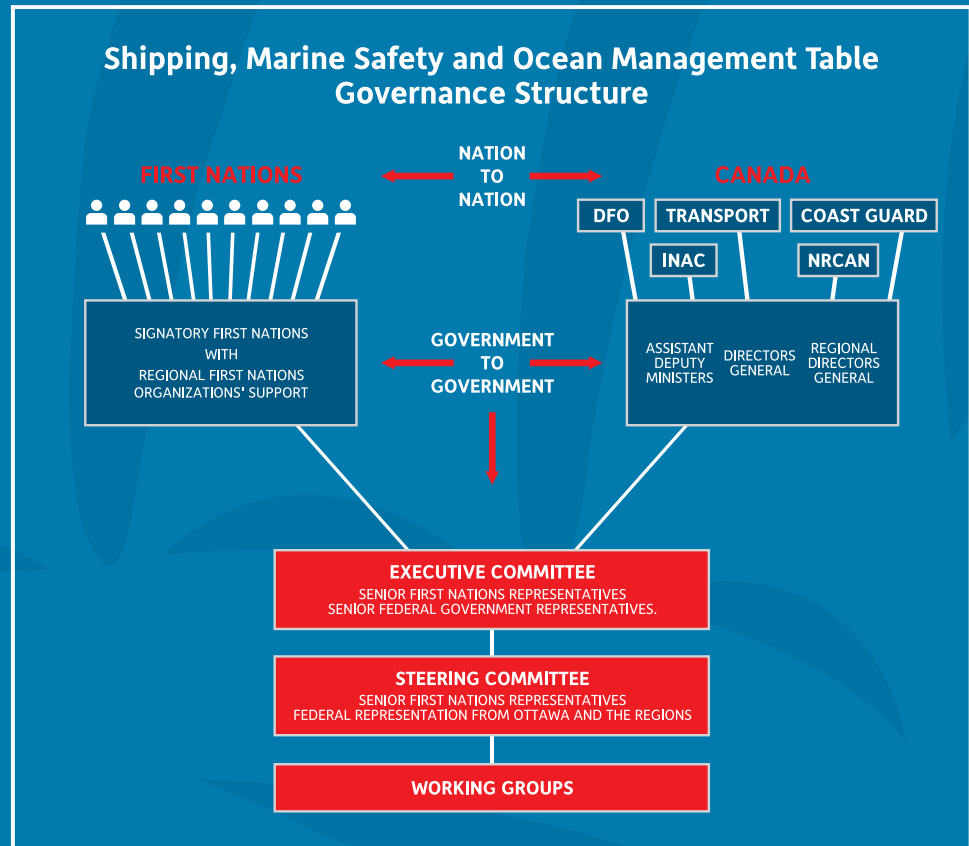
Shipping, Marine Safety and Ocean Management Table Governance Structure

FIRST NATIONS

NATION TO NATION

CANADA

DFO

TRANSPORT

COAST GUARD

INAC

NRCAN

SIGNATORY FIRST NATIONS WITH REGIONAL FIRST NATIONS ORGANIZATIONS' SUPPORT

GOVERNMENT TO GOVERNMENT

ASSISTANT DEPUTY MINISTERS

DIRECTORS GENERAL

REGIONAL DIRECTORS GENERAL

EXECUTIVE COMMITTEE
SENIOR FIRST NATIONS REPRESENTATIVES
SENIOR FEDERAL GOVERNMENT REPRESENTATIVES.

STEERING COMMITTEE
SENIOR FIRST NATIONS REPRESENTATIVES
FEDERAL REPRESENTATION FROM OTTAWA AND THE REGIONS

WORKING GROUPS